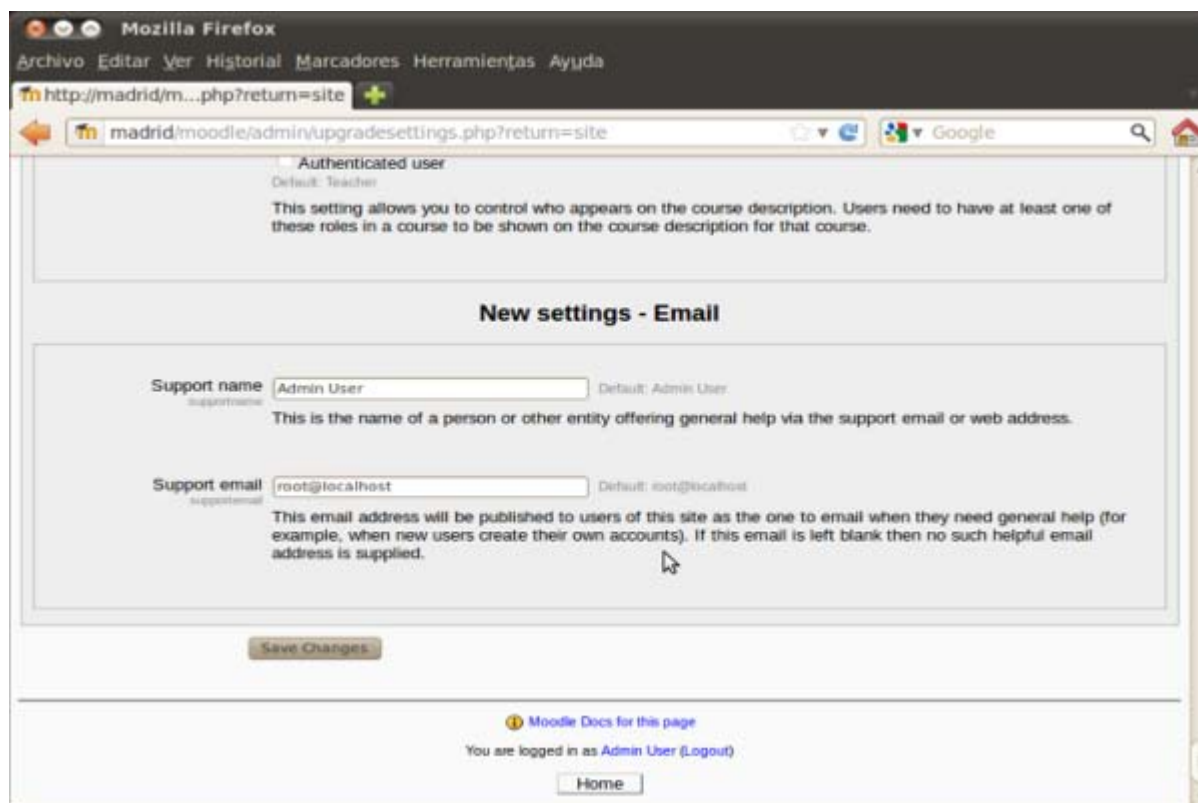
Mozilla Firefox

Archivo Editar Ver Historial Marcadores Herramientas Ayuda

http://madrid/m...php?return=site

madrid/moodle/admin/upgradesettings.php?return=site

Google

Authenticated user
Default: Teacher

This setting allows you to control who appears on the course description. Users need to have at least one of these roles in a course to be shown on the course description for that course.

New settings - Email

Support name
supportname
Admin User
Default: Admin User

This is the name of a person or other entity offering general help via the support email or web address.

Support email
supportemail
root@localhost
Default: root@localhost

This email address will be published to users of this site as the one to email when they need general help (for example, when new users create their own accounts). If this email is left blank then no such helpful email address is supplied.

Save Changes

Moodle Docs for this page

You are logged in as Admin User (Logout)

Home